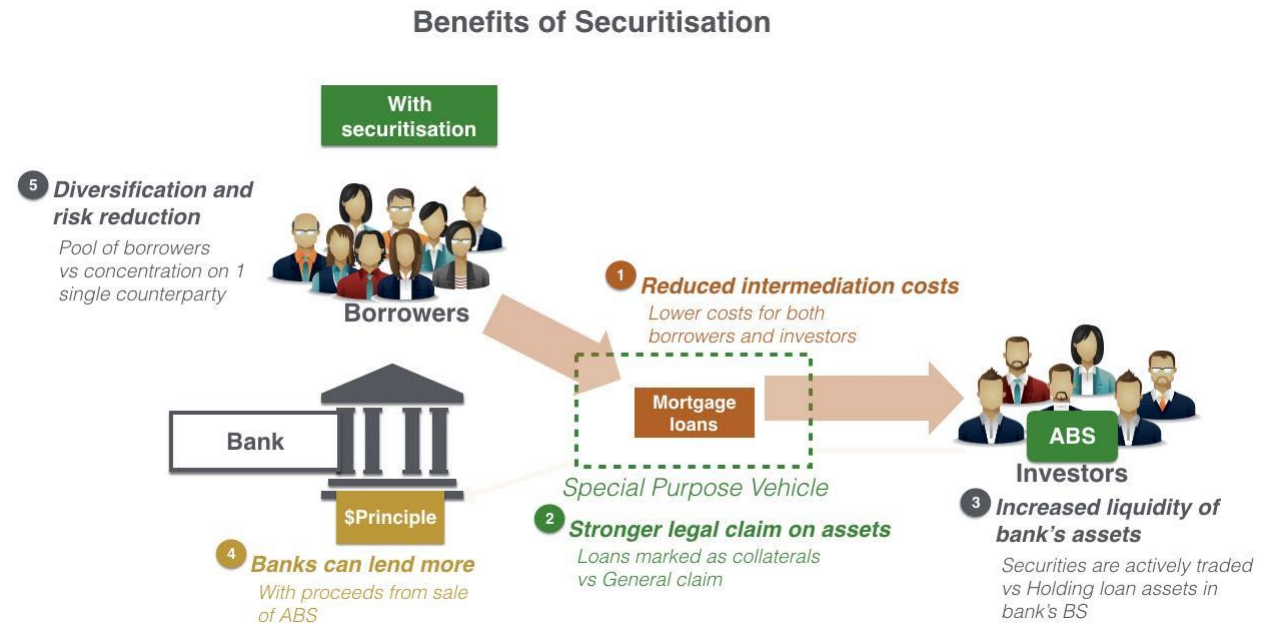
Benefits of Securitisation

With securitisation

5 Diversification and risk reduction
Pool of borrowers vs concentration on 1 single counterparty

Borrowers

1 Reduced intermediation costs
Lower costs for both borrowers and investors

Bank

Mortgage loans

Special Purpose Vehicle

ABS

Investors

$Principle

4 Banks can lend more
With proceeds from sale of ABS

2 Stronger legal claim on assets
Loans marked as collaterals vs General claim

3 Increased liquidity of bank's assets
Securities are actively traded vs Holding loan assets in bank's BS